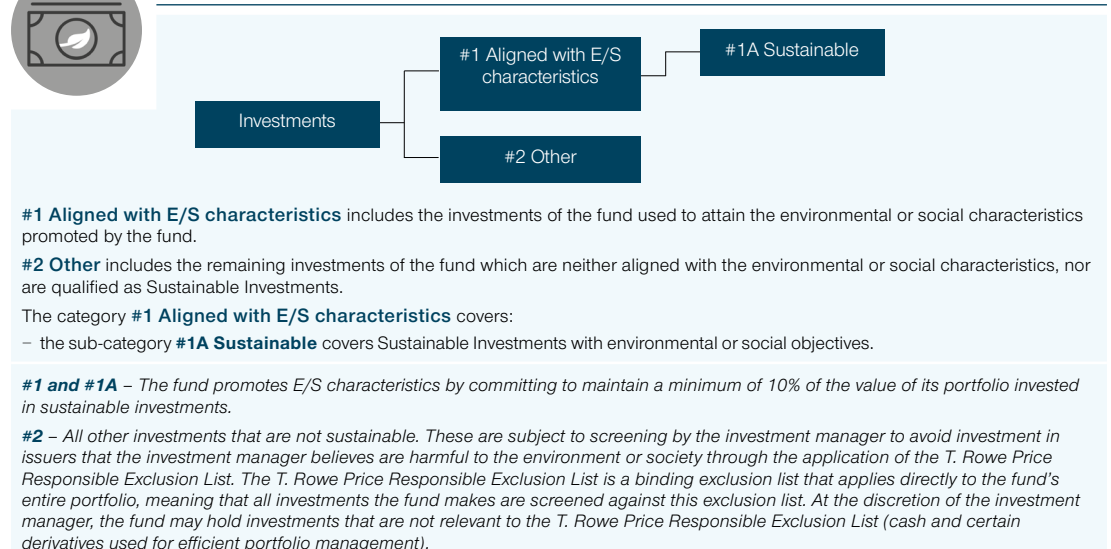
#1 Aligned with E/S characteristics

#1A Sustainable

Investments

#2 Other

**#1 Aligned with E/S characteristics** includes the investments of the fund used to attain the environmental or social characteristics promoted by the fund.

**#2 Other** includes the remaining investments of the fund which are neither aligned with the environmental or social characteristics, nor are qualified as Sustainable Investments.

The category **#1 Aligned with E/S characteristics** covers:

– the sub-category **#1A Sustainable** covers Sustainable Investments with environmental or social objectives.

*#1 and #1A – The fund promotes E/S characteristics by committing to maintain a minimum of 10% of the value of its portfolio invested in sustainable investments.*

*#2 – All other investments that are not sustainable. These are subject to screening by the investment manager to avoid investment in issuers that the investment manager believes are harmful to the environment or society through the application of the T. Rowe Price Responsible Exclusion List. The T. Rowe Price Responsible Exclusion List is a binding exclusion list that applies directly to the fund's entire portfolio, meaning that all investments the fund makes are screened against this exclusion list. At the discretion of the investment manager, the fund may hold investments that are not relevant to the T. Rowe Price Responsible Exclusion List (cash and certain derivatives used for efficient portfolio management).*